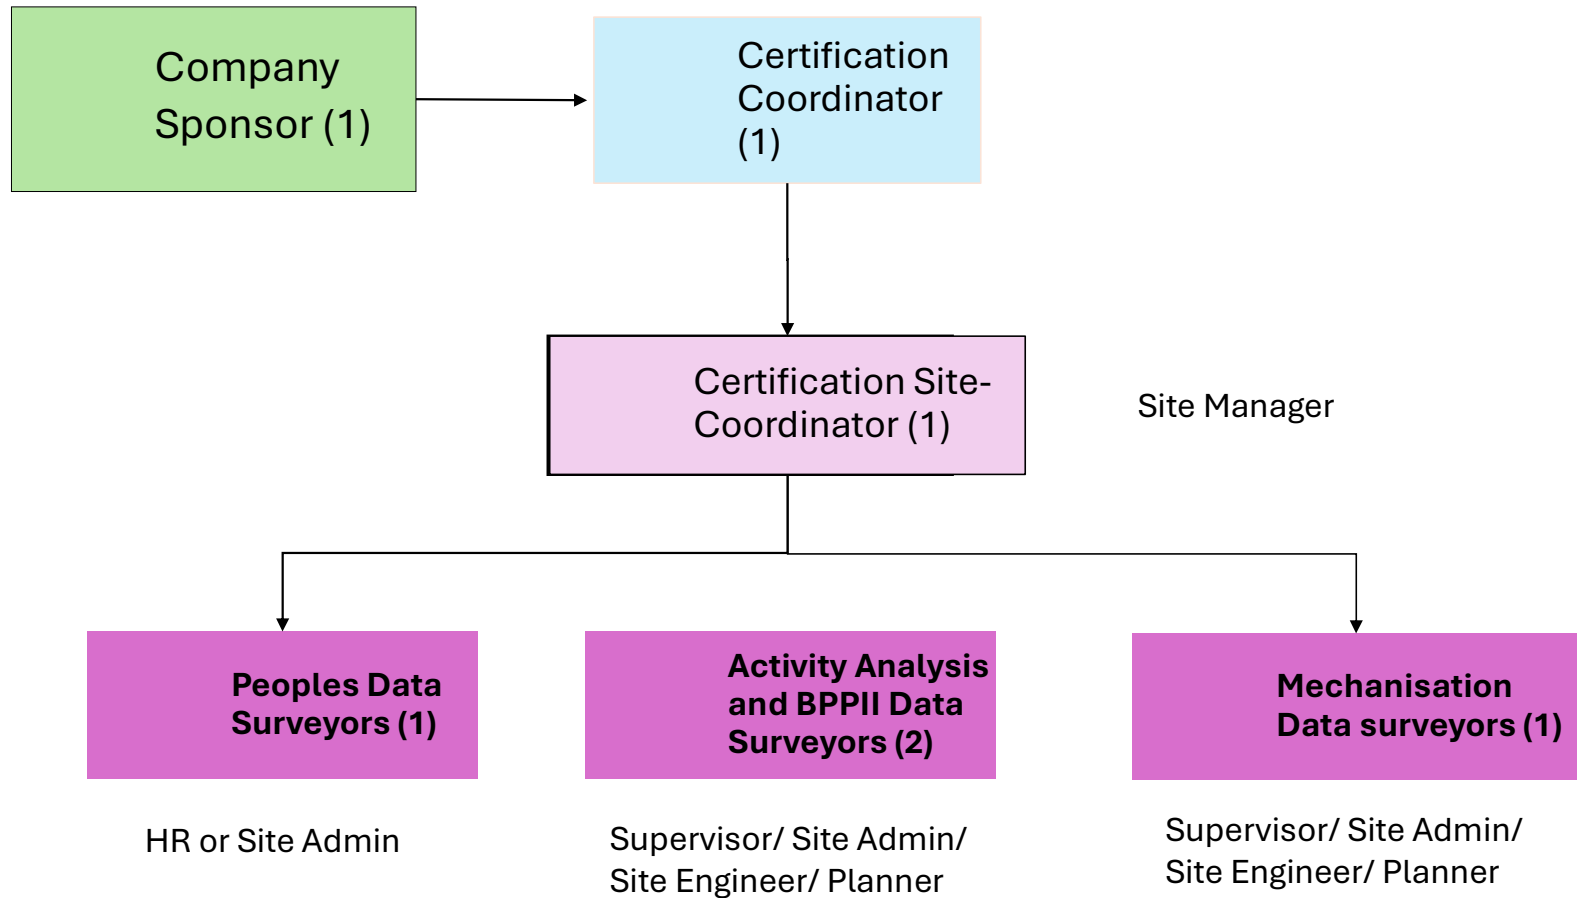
Company Sponsor (1)

Certification Coordinator (1)

Certification Site-Coordinator (1)

Site Manager

Peoples Data Surveyors (1)

Activity Analysis and BPPII Data Surveyors (2)

Mechanisation Data surveyors (1)

HR or Site Admin

Supervisor/ Site Admin/ Site Engineer/ Planner

Supervisor/ Site Admin/ Site Engineer/ Planner